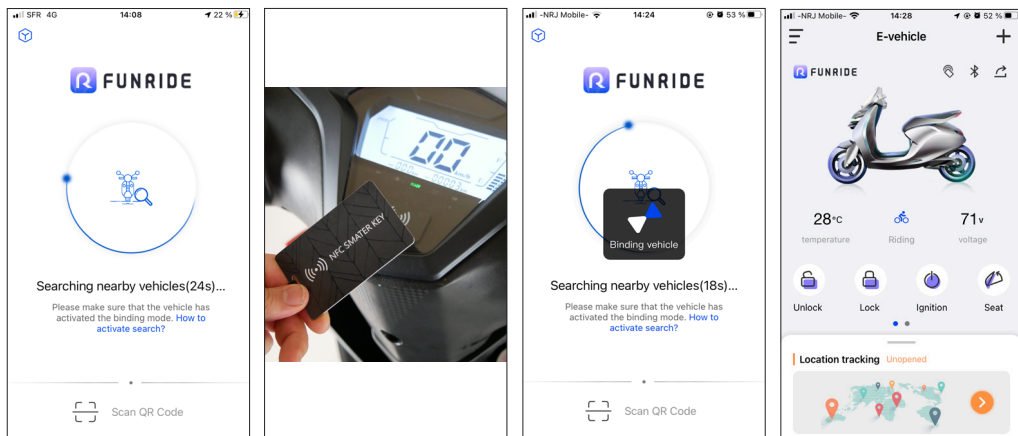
SFR 4G 14:08 22 %

FUNRIDE

Searching nearby vehicles(24s)...

Please make sure that the vehicle has activated the binding mode. How to activate search?

Scan QR Code

00

NFC SMATER KEY

-NRJ Mobile- 14:24 53 %

FUNRIDE

Binding vehicle

Searching nearby vehicles(18s)...

Please make sure that the vehicle has activated the binding mode. How to activate search?

Scan QR Code

-NRJ Mobile- 14:28 52 %

E-vehicle

FUNRIDE

28°C
temperature

Riding

71v
voltage

Unlock

Lock

Ignition

Seat

Location tracking Unopened